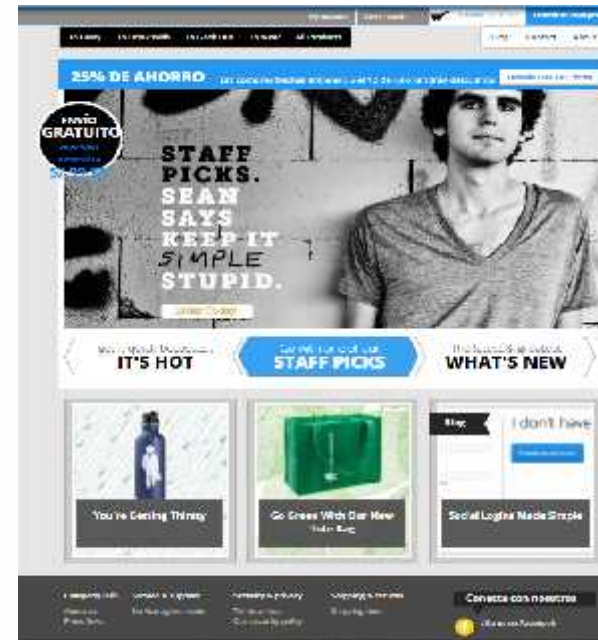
25% DE AHORRO

Envío GRATUITO

STAFF PICKS. SEAN SAYS KEEP IT SIMPLE STUPID.

IT'S HOT

STAFF PICKS

WHAT'S NEW

I don't have

You're Getting Thirsty

Go Green With Our New Tote Bag

Social Logins Made Simple

Conecta con nosotros